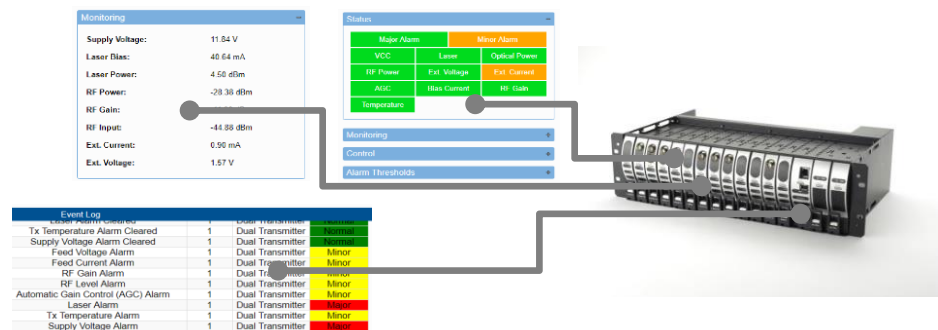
Monitoring

| | |
|---|---|
| Supply Voltage: | 11.84 V |
| Laser Bias: | 40.64 mA |
| Laser Power: | 4.50 dBm |
| RF Power: | -28.38 dBm |
| RF Gain: | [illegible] |
| RF Input: | -44.88 dBm |
| Ext. Current: | 0.90 mA |
| Ext. Voltage: | 1.57 V |

Status

Major Alarm | Minor Alarm
VCC | Laser | Optical Power
RF Power | Ext. Voltage | Ext. Current
AGC | Bias Current | RF Gain
Temperature

Monitoring
Control
Alarm Thresholds

Event Log

| | | | |
|---|---|---|---|
| Laser Alarm Cleared | 1 | Dual Transmitter | Normal |
| Tx Temperature Alarm Cleared | 1 | Dual Transmitter | Normal |
| Supply Voltage Alarm Cleared | 1 | Dual Transmitter | Normal |
| Feed Voltage Alarm | 1 | Dual Transmitter | Minor |
| Feed Current Alarm | 1 | Dual Transmitter | Minor |
| RF Gain Alarm | 1 | Dual Tra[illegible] | Minor |
| RF Level Alarm | 1 | Dual Transmitter | Minor |
| Automatic Gain Control (AGC) Alarm | 1 | Dual Transmitter | Minor |
| Laser Alarm | 1 | Dual Transmitter | Major |
| Tx Temperature Alarm | 1 | Dual Transmitter | Minor |
| Supply Voltage Alarm | 1 | Dual Transmitter | Major |